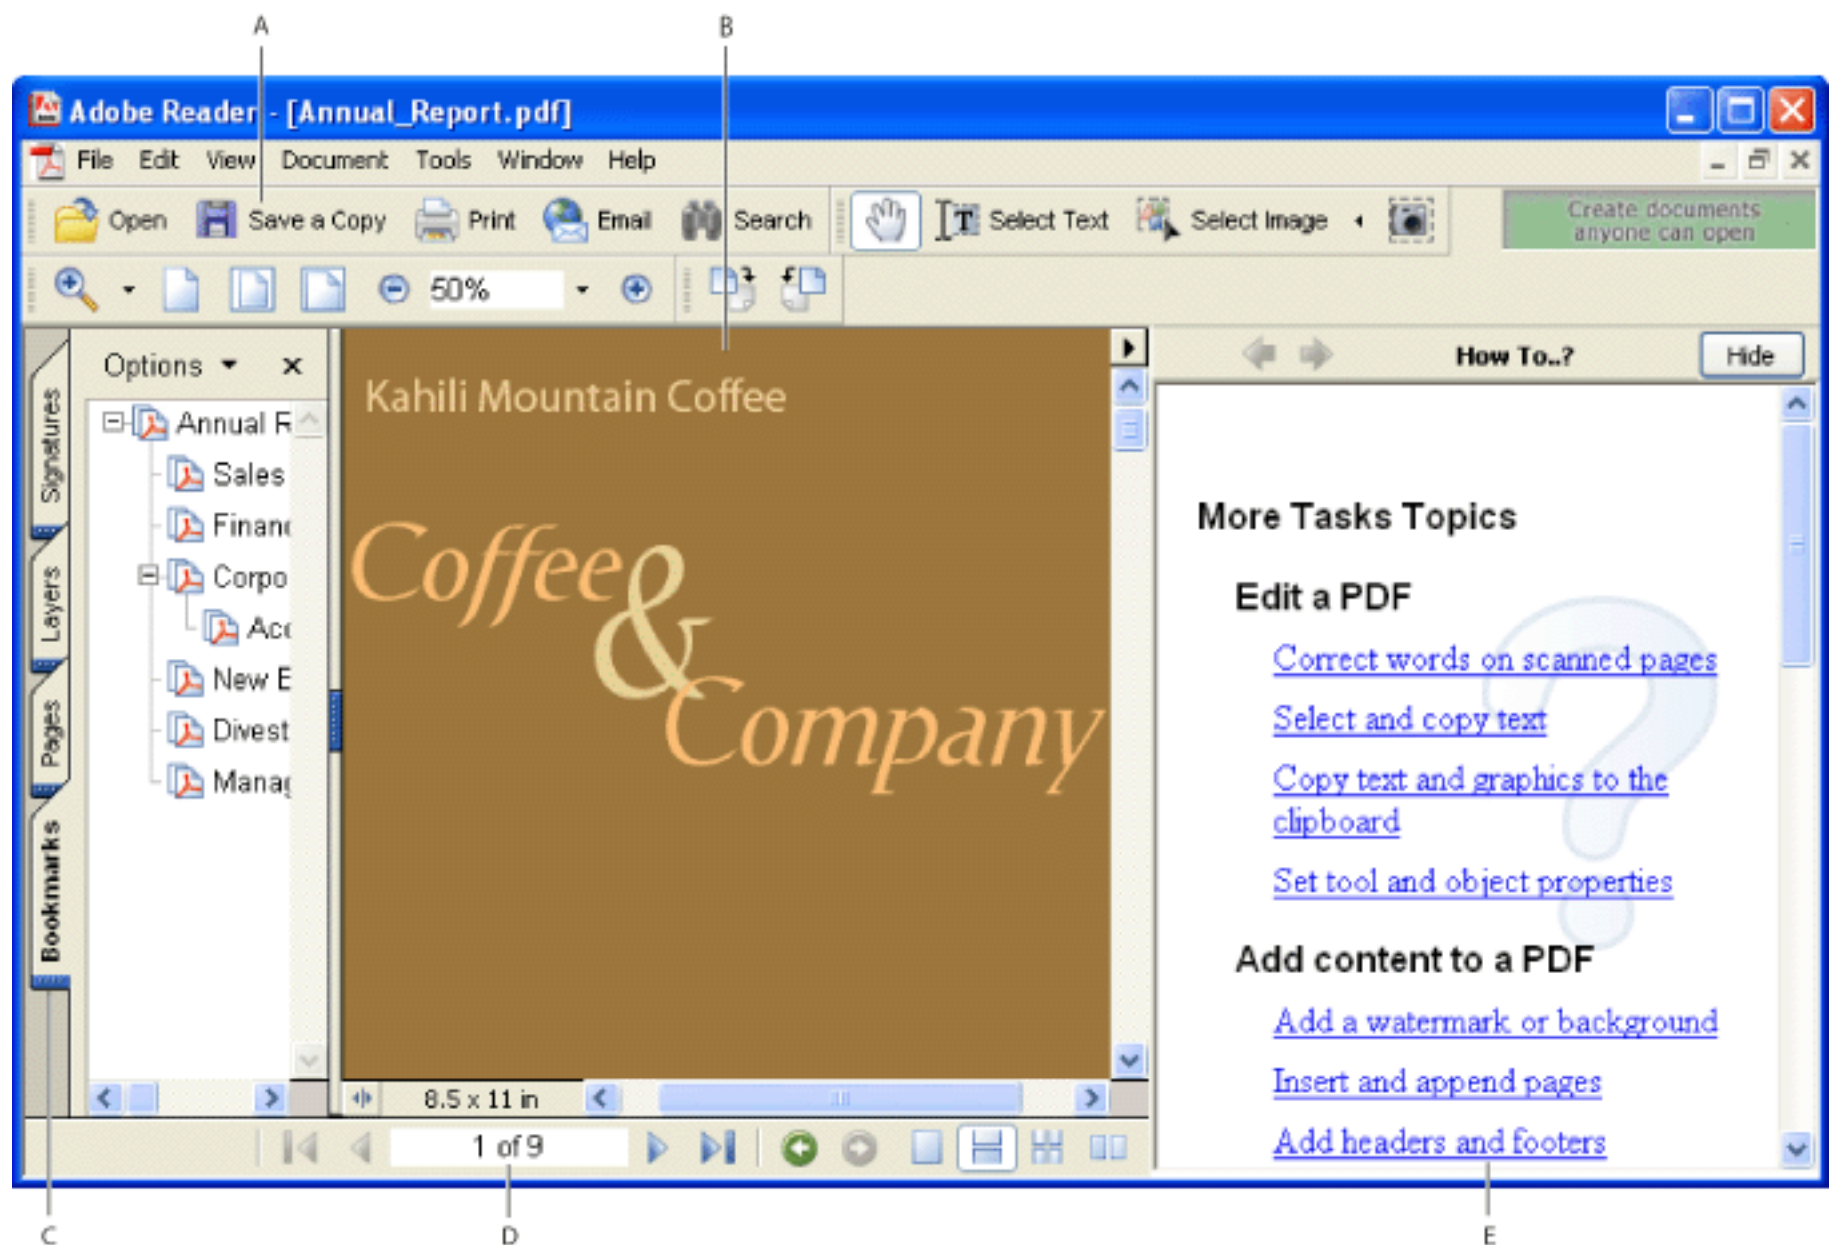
A

B

Adobe Reader - [Annual_Report.pdf]

File Edit View Document Tools Window Help

Open Save a Copy Print Email Search Select Text Select Image

Create documents anyone can open

50%

Options ▾ ×

Annual R
Sales
Financ
Corpo
Acc
New E
Divest
Manag

Signatures

Layers

Pages

Bookmarks

Kahili Mountain Coffee

Coffee & Company

8.5 x 11 in

1 of 9

How To..?

Hide

More Tasks Topics

Edit a PDF

Correct words on scanned pages

Select and copy text

Copy text and graphics to the clipboard

Set tool and object properties

Add content to a PDF

Add a watermark or background

Insert and append pages

Add headers and footers

C

D

E